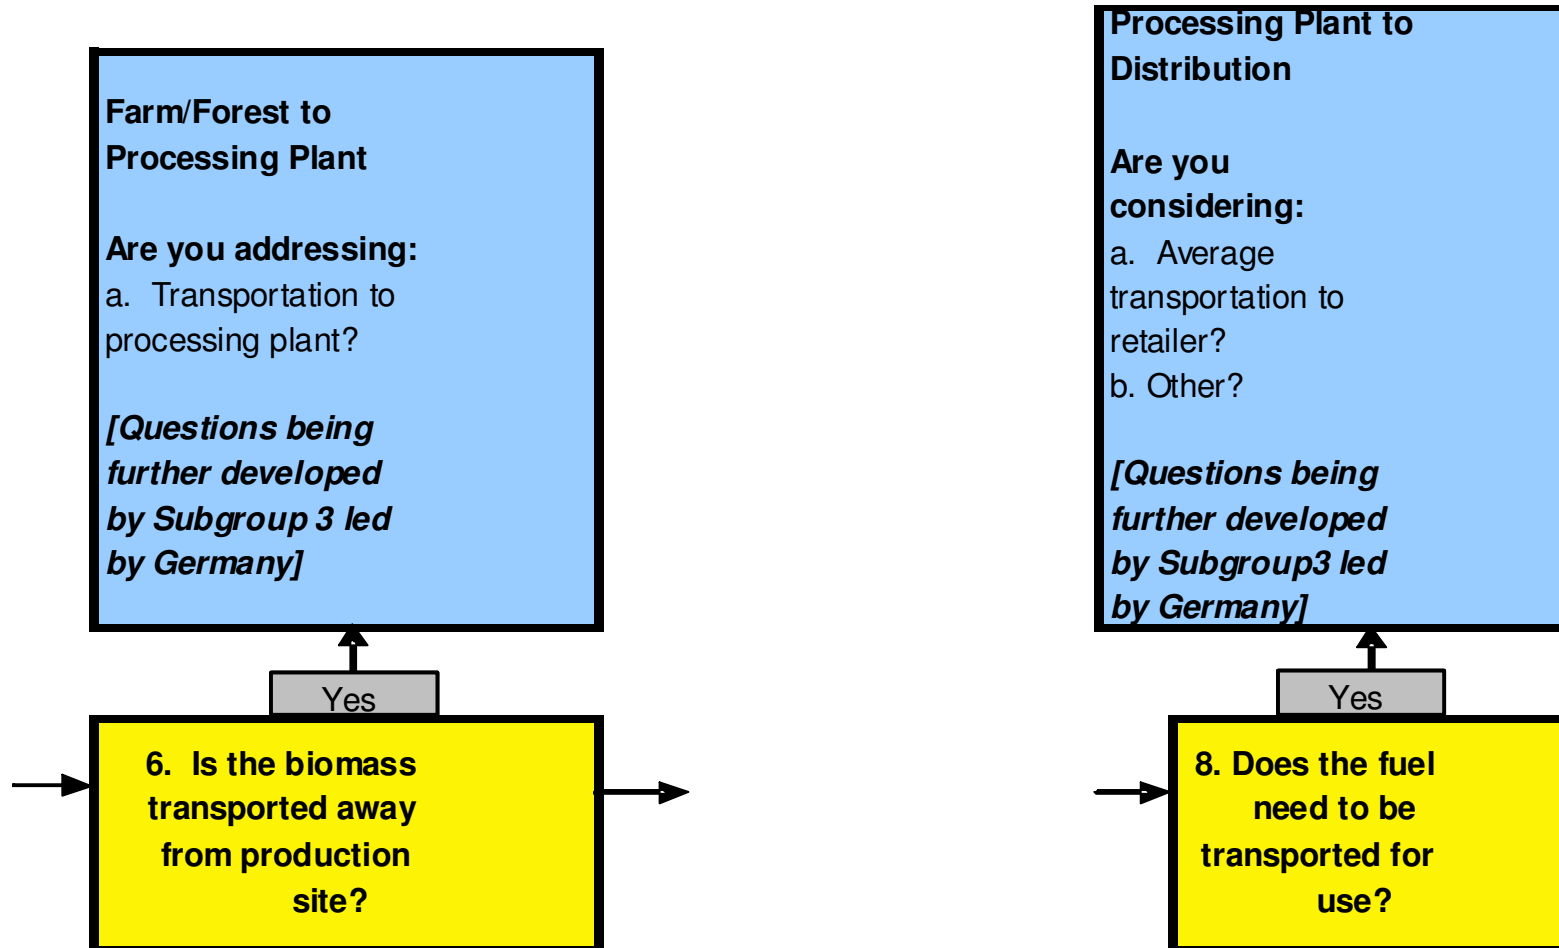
Farm/Forest to Processing Plant

Are you addressing:
a. Transportation to processing plant?

[Questions being further developed by Subgroup 3 led by Germany]

Yes

6. Is the biomass transported away from production site?

Processing Plant to Distribution

Are you considering:
a. Average transportation to retailer?
b. Other?

[Questions being further developed by Subgroup3 led by Germany]

Yes

8. Does the fuel need to be transported for use?